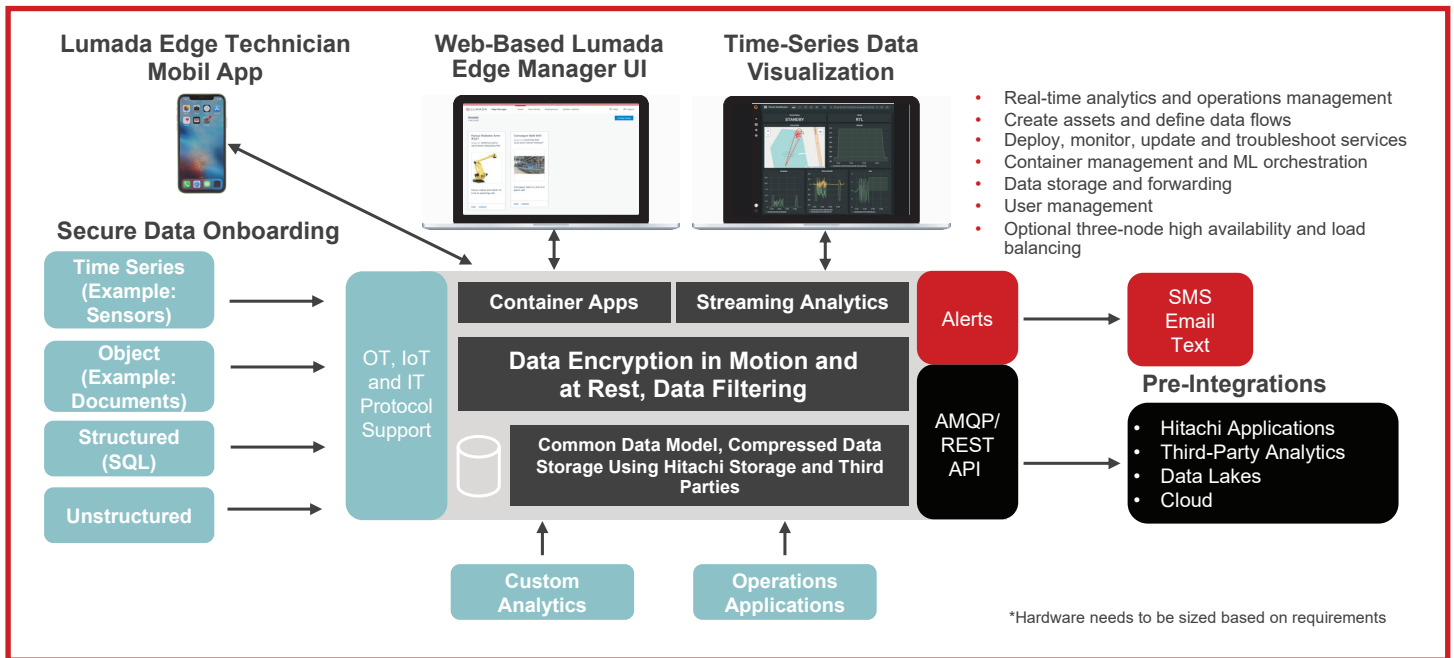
Lumada Edge Technician Mobil App

Web-Based Lumada Edge Manager UI

Time-Series Data Visualization

- Real-time analytics and operations management
- Create assets and define data flows
- Deploy, monitor, update and troubleshoot services
- Container management and ML orchestration
- Data storage and forwarding
- User management
- Optional three-node high availability and load balancing

Secure Data Onboarding

Time Series (Example: Sensors)

Object (Example: Documents)

Structured (SQL)

Unstructured

OT, IoT and IT Protocol Support

Container Apps

Streaming Analytics

Data Encryption in Motion and at Rest, Data Filtering

Common Data Model, Compressed Data Storage Using Hitachi Storage and Third Parties

Alerts

AMQP/ REST API

SMS
Email
Text

Pre-Integrations

- Hitachi Applications
- Third-Party Analytics
- Data Lakes
- Cloud

Custom Analytics

Operations Applications

*Hardware needs to be sized based on requirements